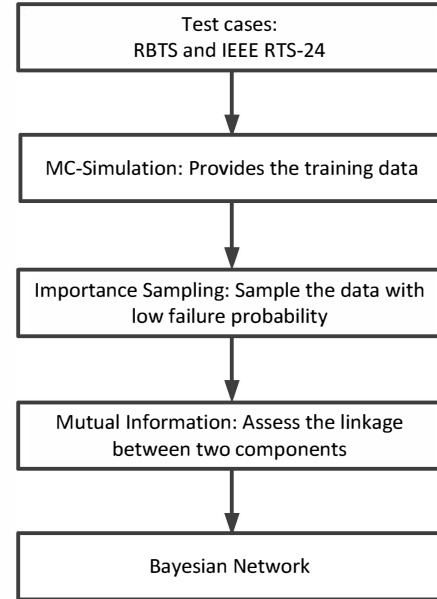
Test cases:
RBTS and IEEE RTS-24

MC-Simulation: Provides the training data

Importance Sampling: Sample the data with low failure probability

Mutual Information: Assess the linkage between two components

Bayesian Network